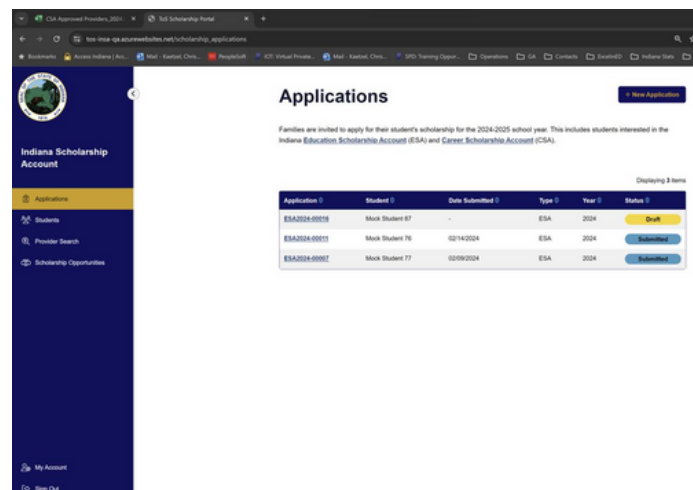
CSA Approved Providers_2024 ×  ToS Scholarship Portal ×  +

tos-insa-qa.azurewebsites.net/scholarship_applications

Bookmarks  Access Indiana (Acc...  Mail - Kaetzel, Chris...  PeopleSoft  IOT: Virtual Private...  Mail - Kaetzel, Chris...  SPD: Training Oppor...  Operations  GA  Contacts  ExcelinED  Indiana Stats

Indiana Scholarship Account

Applications

Students

Provider Search

Scholarship Opportunities

My Account

Sign Out

Applications

+ New Application

Families are invited to apply for their student's scholarship for the 2024-2025 school year. This includes students interested in the Indiana Education Scholarship Account (ESA) and Career Scholarship Account (CSA).

Displaying 3 items

| Application | Student | Date Submitted | Type | Year | Status |
|---|---|---|---|---|---|
| ESA2024-00016 | Mock Student 67 | - | ESA | 2024 | Draft |
| ESA2024-00011 | Mock Student 76 | 02/14/2024 | ESA | 2024 | Submitted |
| ESA2024-00007 | Mock Student 77 | 02/09/2024 | ESA | 2024 | Submitted |